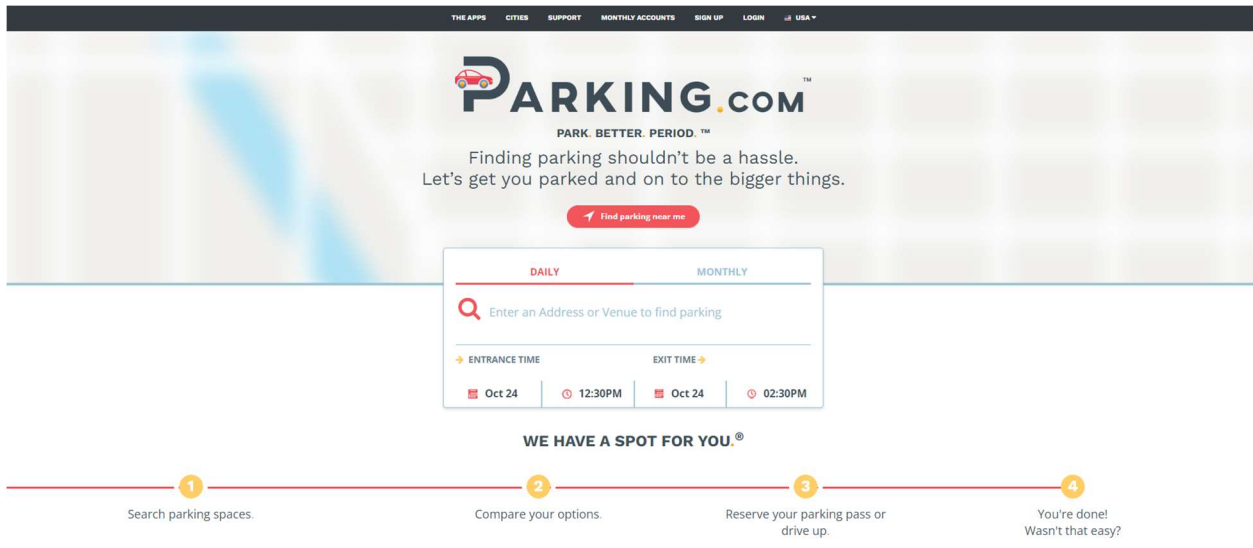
THE APPS CITIES SUPPORT MONTHLY ACCOUNTS SIGN UP LOGIN USA

PARKING.COM ™

PARK. BETTER. PERIOD. ™

Finding parking shouldn't be a hassle.
Let's get you parked and on to the bigger things.

Find parking near me

DAILY MONTHLY

Enter an Address or Venue to find parking

ENTRANCE TIME EXIT TIME

Oct 24 12:30PM Oct 24 02:30PM

WE HAVE A SPOT FOR YOU.®

1 Search parking spaces.

2 Compare your options.

3 Reserve your parking pass or drive up.

4 You're done! Wasn't that easy?